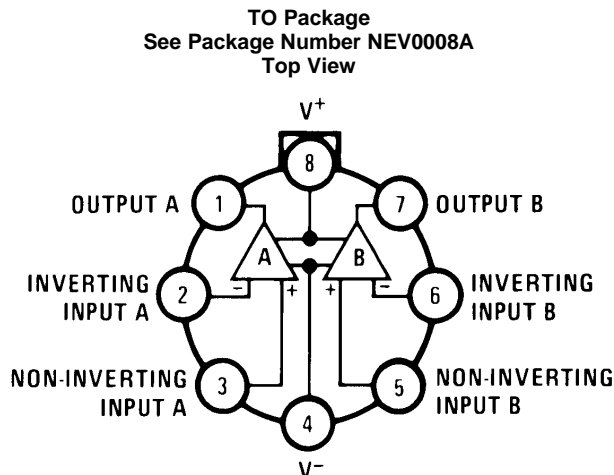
TO Package
See Package Number NEV0008A
Top View

$V^+$

8

OUTPUT A 1

7 OUTPUT B

A

B

INVERTING INPUT A 2

−

+

+

−

6 INVERTING INPUT B

NON-INVERTING INPUT A 3

5 NON-INVERTING INPUT B

4

$V^-$